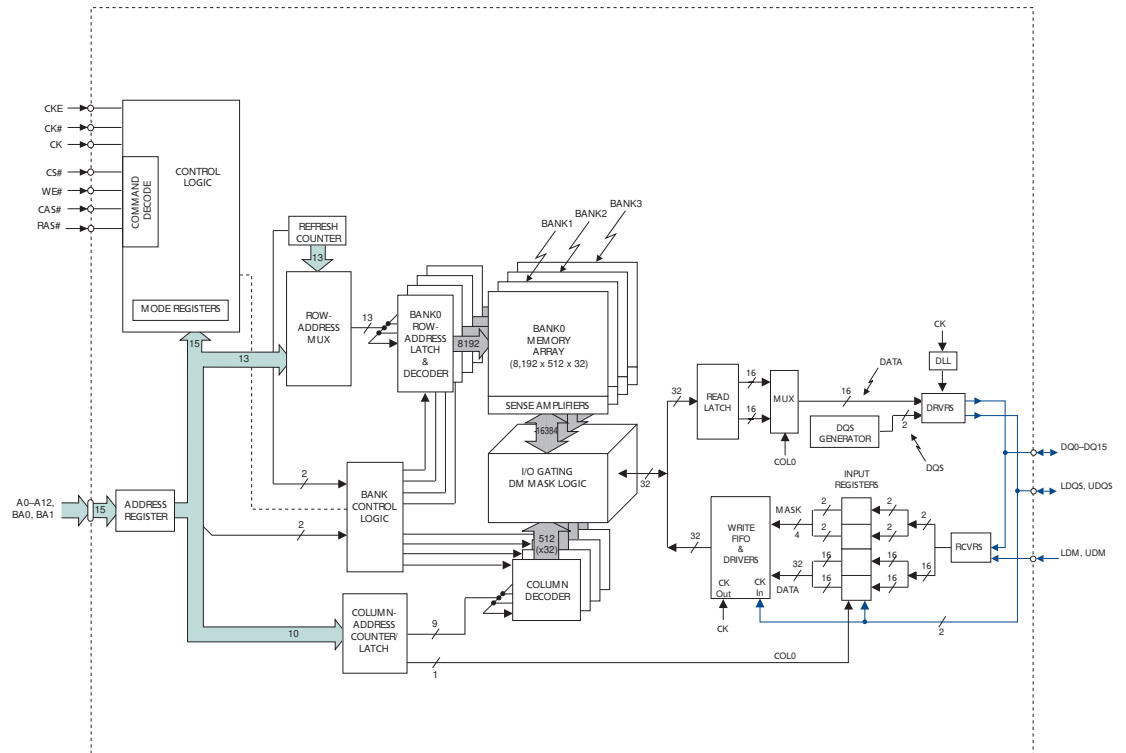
CKE
CK#
CK
CS#
WE#
CAS#
RAS#

COMMAND DECODE

CONTROL LOGIC

MODE REGISTERS

15

REFRESH COUNTER

13

ROW-ADDRESS MUX

13

13

BANK0 ROW-ADDRESS LATCH & DECODER

8192

BANK1
BANK2
BANK3

BANK0 MEMORY ARRAY (8,192 x 512 x 32)

SENSE AMPLIFIERS

16384

I/O GATING DM MASK LOGIC

32

512 (x32)

COLUMN DECODER

BANK CONTROL LOGIC

2

2

A0–A12, BA0, BA1

15

ADDRESS REGISTER

10

COLUMN-ADDRESS COUNTER/ LATCH

9

1

COL0

32

READ LATCH

16

16

MUX

COL0

16

DATA

CK

DLL

DRVRS

DQS GENERATOR

2

DQS

DQ0–DQ15

LDQS, UDQS

LDM, UDM

INPUT REGISTERS

2
2
2
2

16
16
16
16

MASK

4

32

DATA

WRITE FIFO & DRIVERS

CK Out

CK In

CK

RCVRS

2